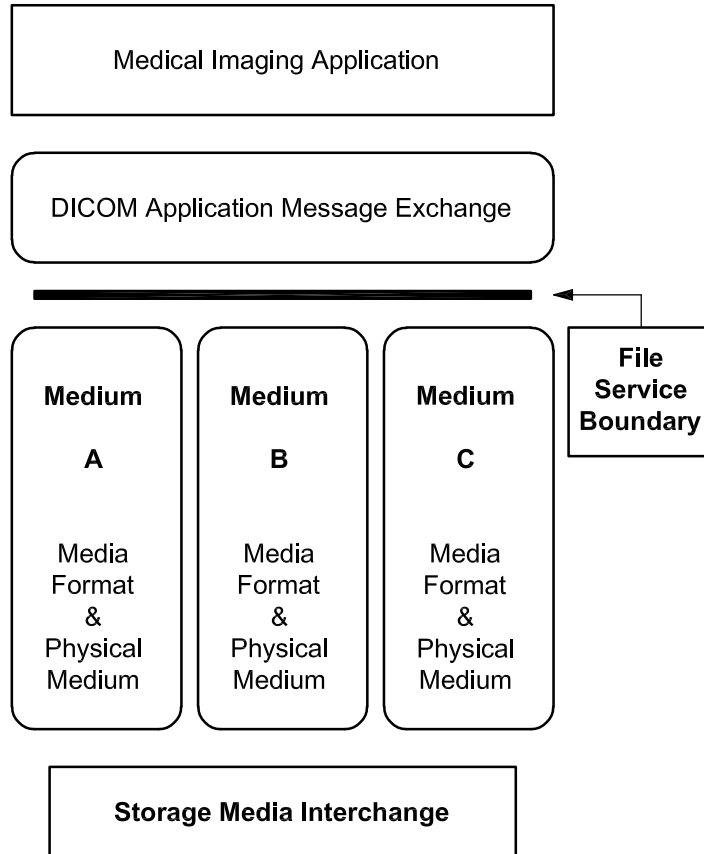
Medical Imaging Application

DICOM Application Message Exchange

File Service Boundary

Medium

A

Media Format & Physical Medium

Medium

B

Media Format & Physical Medium

Medium

C

Media Format & Physical Medium

Storage Media Interchange